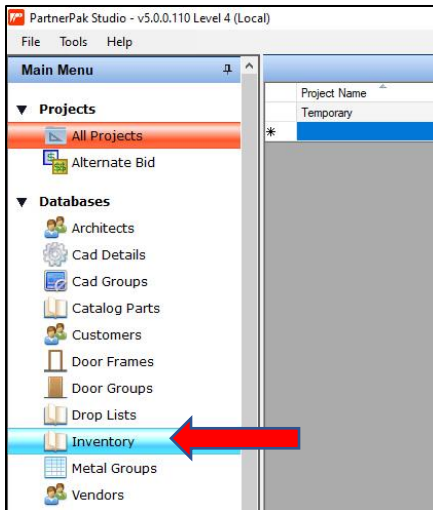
PartnerPak Studio - v5.0.0.110 Level 4 (Local)

File Tools Help

Main Menu

▼ Projects

All Projects

Alternate Bid

▼ Databases

Architects

Cad Details

Cad Groups

Catalog Parts

Customers

Door Frames

Door Groups

Drop Lists

Inventory

Metal Groups

Vendors

| | Project Name | Temporary |
|---|---|---|
| * | | |